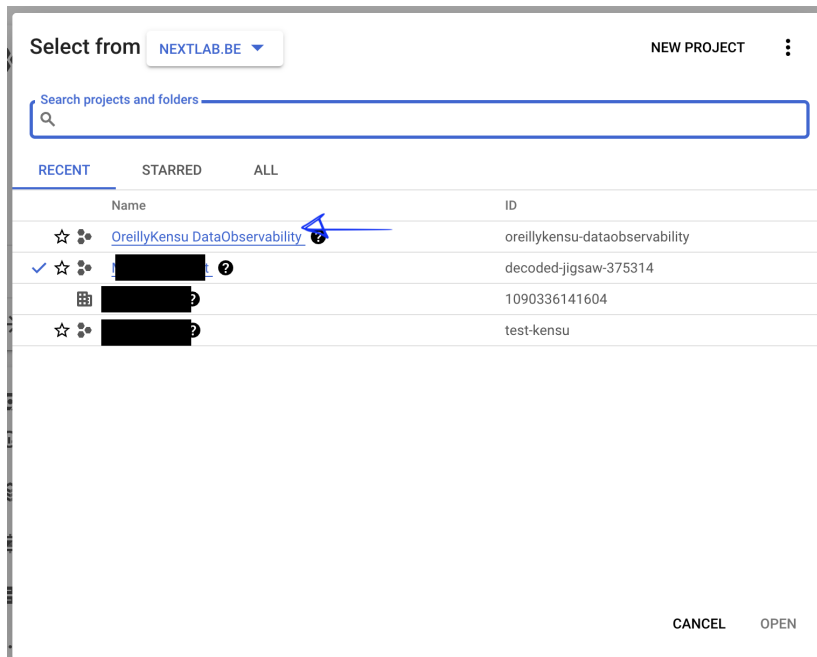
Select from NEXTLAB.BE

NEW PROJECT

Search projects and folders

RECENT STARRED ALL

| Name | ID |
|---|---|
| OreillyKensu DataObservability | oreillykensu-dataobservability |
| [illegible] | decoded-jigsaw-375314 |
| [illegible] | 1090336141604 |
| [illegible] | test-kensu |

CANCEL OPEN